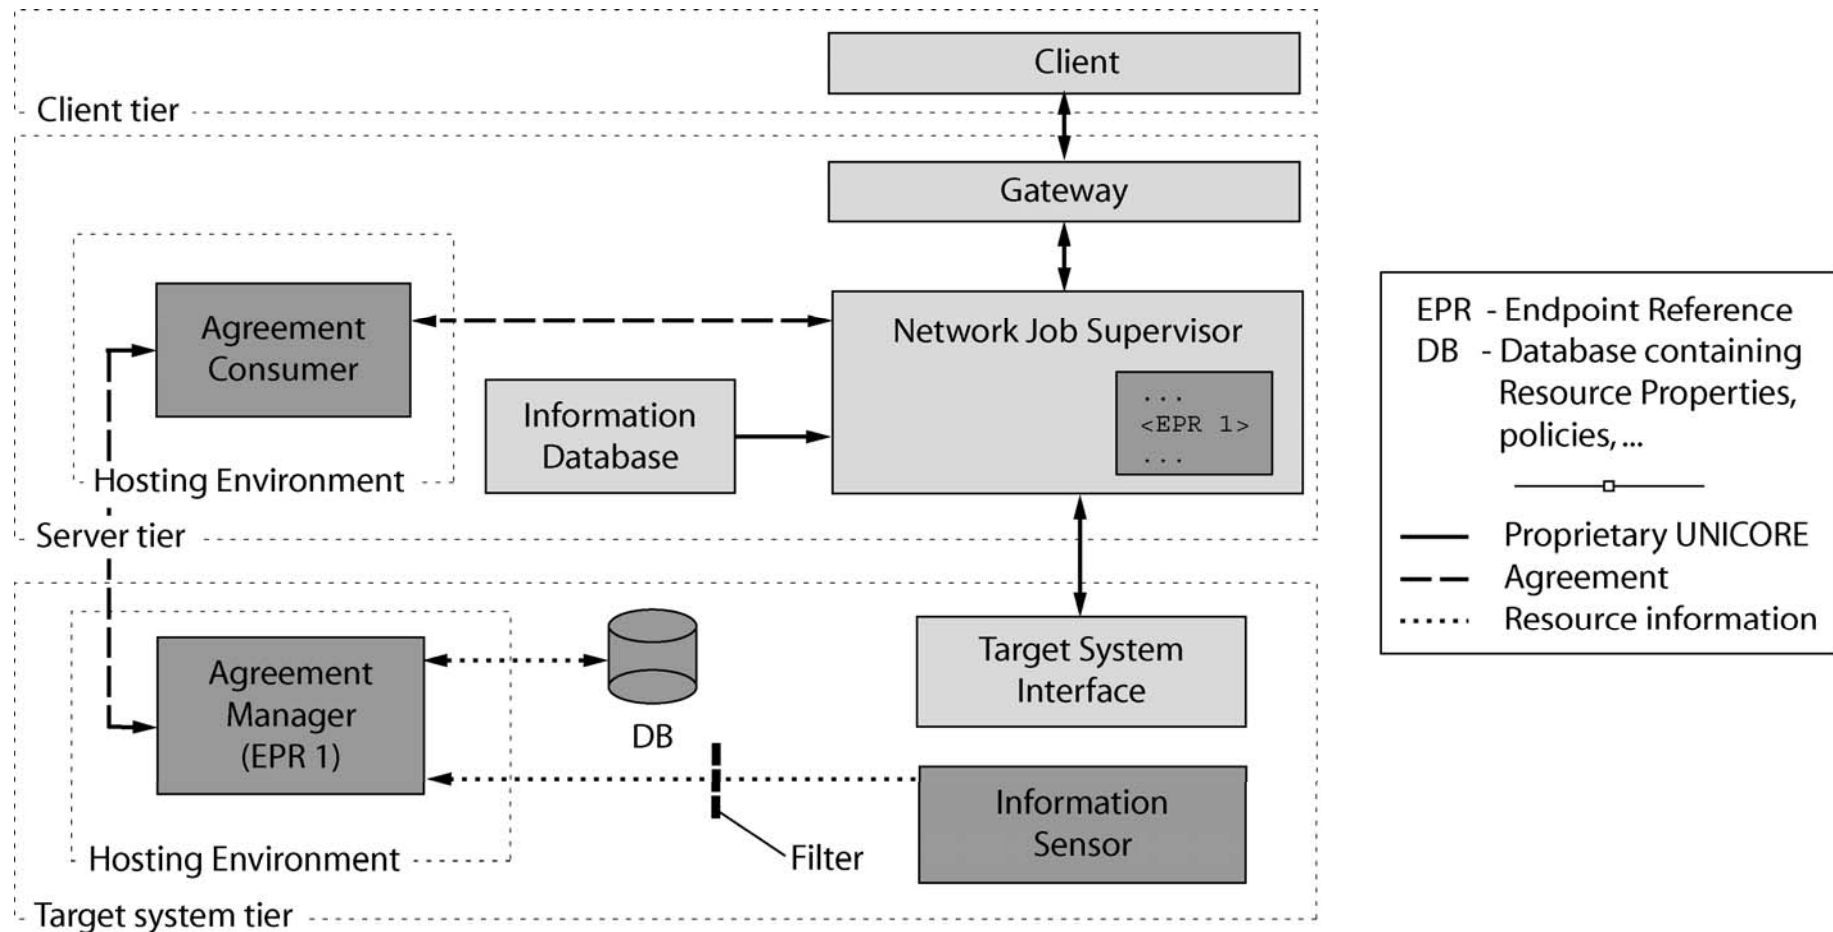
Client

Client tier

Gateway

Agreement Consumer

Network Job Supervisor

Information Database

...
<EPR 1>
...

Hosting Environment

Server tier

Target System Interface

DB

Agreement Manager (EPR 1)

Information Sensor

Filter

Hosting Environment

Target system tier

EPR - Endpoint Reference
DB - Database containing Resource Properties, policies, ...

Proprietary UNICORE
Agreement
Resource information